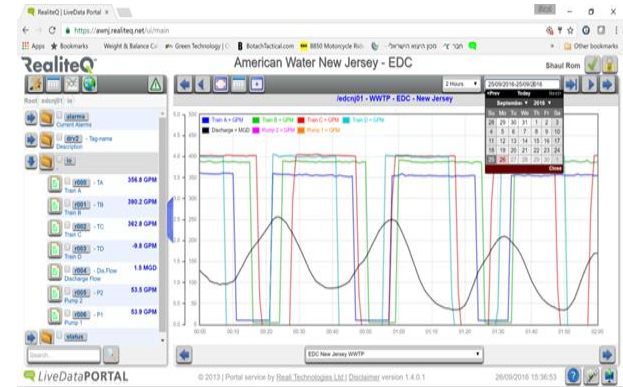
RealiteQ | LiveData Portal ×

https://awnj.realiteq.net/ui/main

Apps Bookmarks Weight & Balance Ca Green Technology | C BotachTactical.com 8850 Motorcycle Rid מכון התקנים הישראלי חבר Other bookmarks

RealiteQ

American Water New Jersey - EDC

Shaul Rom

2 Hours

25/09/2016-25/09/2016

Root edcnj01

alarms
Current Alarms

drv2 - Tag-name
Description

io

r000 - TA 356.8 GPM
Train A

r001 - TB 390.2 GPM
Train B

r002 - TC 362.8 GPM
Train C

r003 - TD -9.8 GPM
Train D

r004 - Dis.Flow 1.5 MGD
Discharge Flow

r005 - P2 53.5 GPM
Pump 2

r006 - P1 53.9 GPM
Pump 1

status

Search...

/edcnj01 - WWTP - EDC - New Jersey

Train A = GPM Train B = GPM Train C = GPM Train D = GPM
Discharge = MGD Pump 2 = GPM Pump 1 = GPM

<Prev Today Next>
September 2016

| Su | Mo | Tu | We | Th | Fr | Sa |
|---|---|---|---|---|---|---|
| 28 | 29 | 30 | 31 | 1 | 2 | 3 |
| 4 | 5 | 6 | 7 | 8 | 9 | 10 |
| 11 | 12 | 13 | 14 | 15 | 16 | 17 |
| 18 | 19 | 20 | 21 | 22 | 23 | 24 |
| 25 | 26 | 27 | 28 | 29 | 30 | 1 |

Close

5.0 4.5 4.0 3.5 3.0 2.5 2.0 1.5 1.0 0.5 0.0

500 450 400 350 300 250 200 150 100 50 0

00:00 00:10 00:20 00:30 00:40 00:50 01:00 01:10 01:20 01:30 01:40 01:50 02:00

EDC New Jersey WWTP

LiveDataPORTAL

© 2013 | Portal service by Realit Technologies Ltd | Disclaimer version 1.4.0.1

26/09/2016 15:38:53